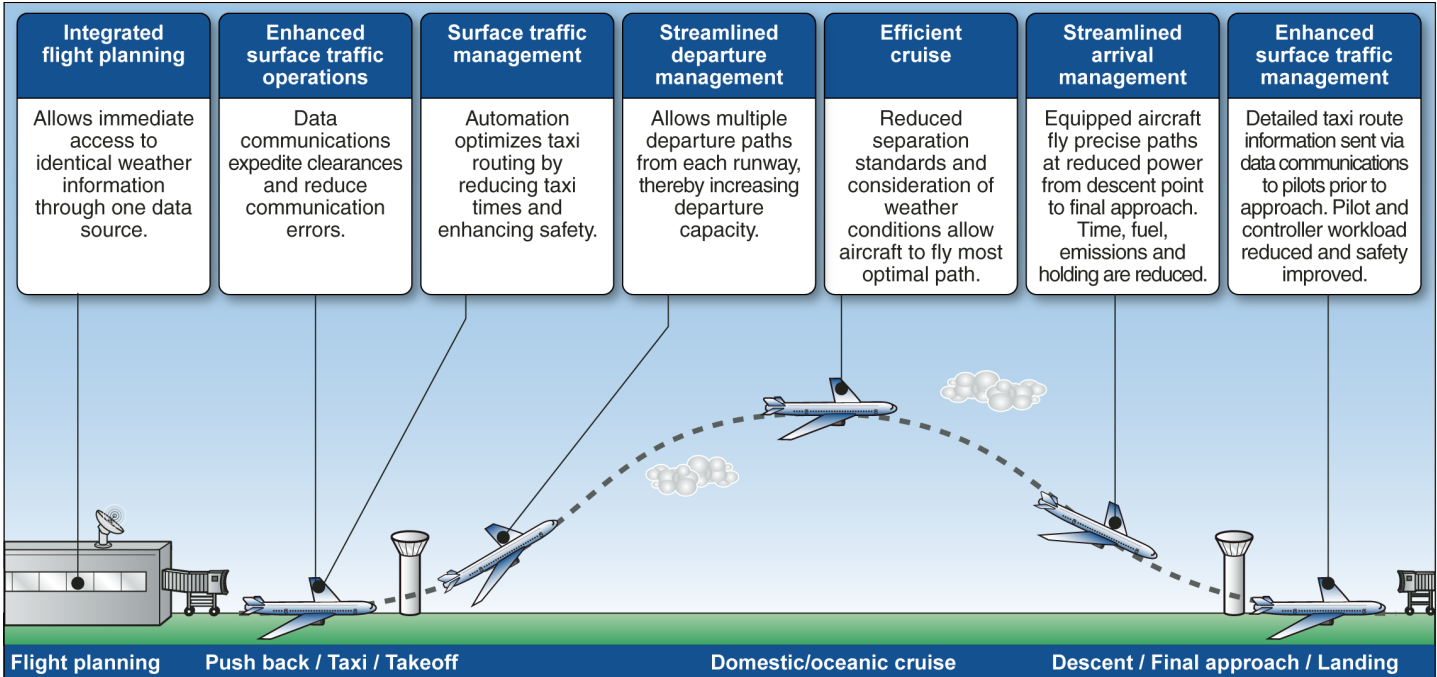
Integrated flight planning

Allows immediate access to identical weather information through one data source.

Enhanced surface traffic operations

Data communications expedite clearances and reduce communication errors.

Surface traffic management

Automation optimizes taxi routing by reducing taxi times and enhancing safety.

Streamlined departure management

Allows multiple departure paths from each runway, thereby increasing departure capacity.

Efficient cruise

Reduced separation standards and consideration of weather conditions allow aircraft to fly most optimal path.

Streamlined arrival management

Equipped aircraft fly precise paths at reduced power from descent point to final approach. Time, fuel, emissions and holding are reduced.

Enhanced surface traffic management

Detailed taxi route information sent via data communications to pilots prior to approach. Pilot and controller workload reduced and safety improved.

Flight planning

Push back / Taxi / Takeoff

Domestic/oceanic cruise

Descent / Final approach / Landing